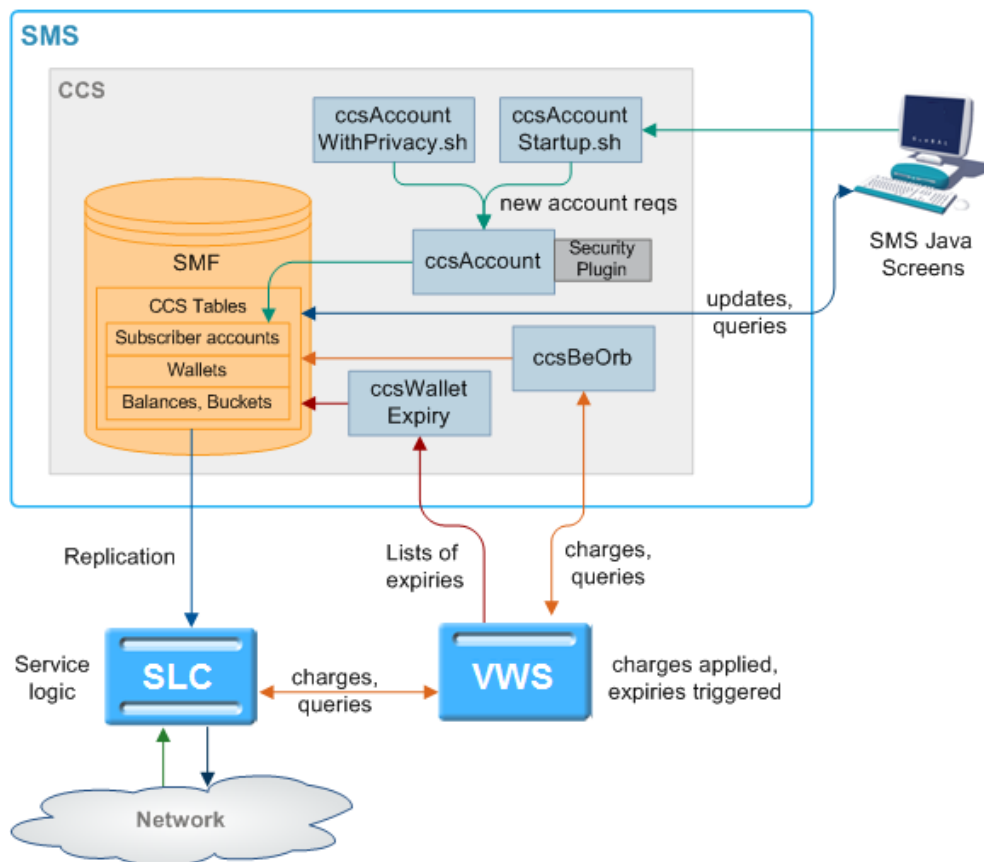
SMS

CCS

ccsAccount WithPrivacy.sh

ccsAccount Startup.sh

new account reqs

SMF

ccsAccount

Security Plugin

SMS Java Screens

CCS Tables

Subscriber accounts

Wallets

Balances, Buckets

updates, queries

ccsBeOrb

ccsWallet Expiry

Replication

Lists of expiries

charges, queries

Service logic

SLC

charges, queries

VWS

charges applied, expiries triggered

Network